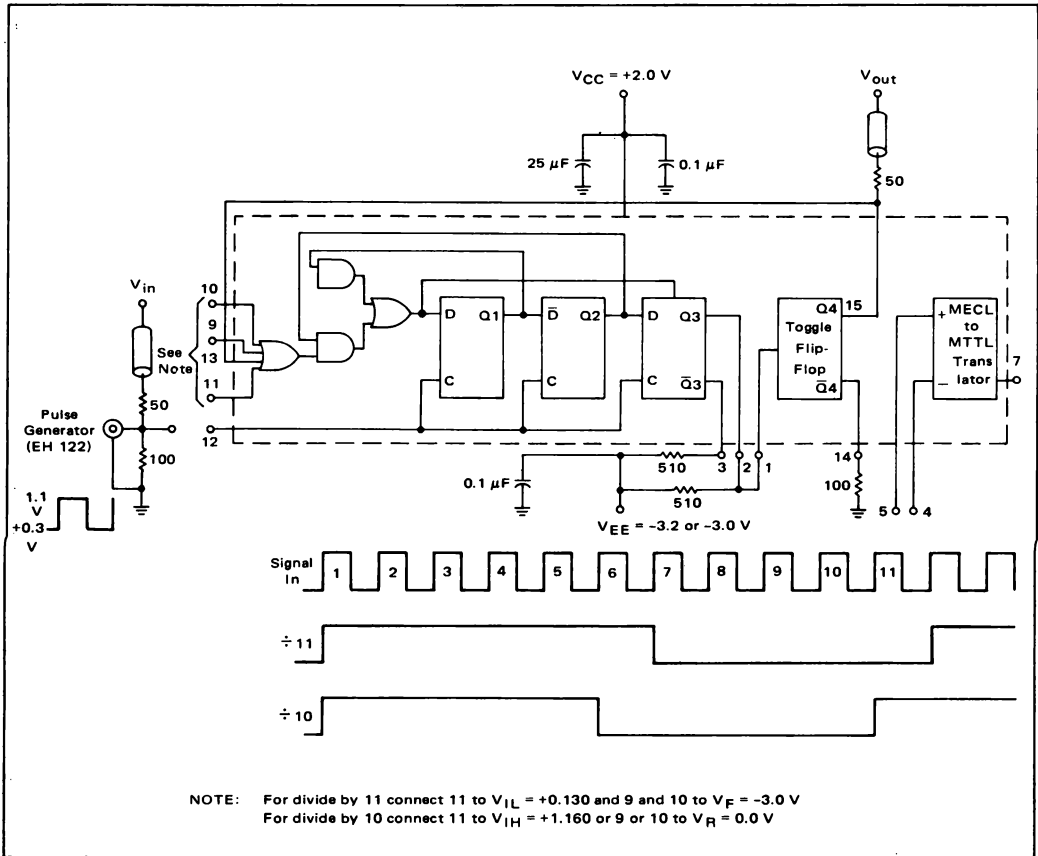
$V_{CC}$ = +2.0 V

$V_{out}$

25 $\mu$F

0.1 $\mu$F

50

$V_{in}$

10

9

13

11

See Note

D Q1

C

$\overline{D}$ Q2

C

D Q3

C $\overline{Q3}$

Q4 15

Toggle Flip-Flop

$\overline{Q4}$

MECL to MTTL Translator

+

–

7

Pulse Generator (EH 122)

50

100

12

0.1 $\mu$F

510

510

3 2 1

14

100

5 4

1.1 V

+0.3 V

$V_{EE}$ = –3.2 or –3.0 V

Signal In

1 2 3 4 5 6 7 8 9 10 11

÷ 11

÷ 10

NOTE: For divide by 11 connect 11 to $V_{IL}$ = +0.130 and 9 and 10 to $V_F$ = –3.0 V
For divide by 10 connect 11 to $V_{IH}$ = +1.160 or 9 or 10 to $V_R$ = 0.0 V